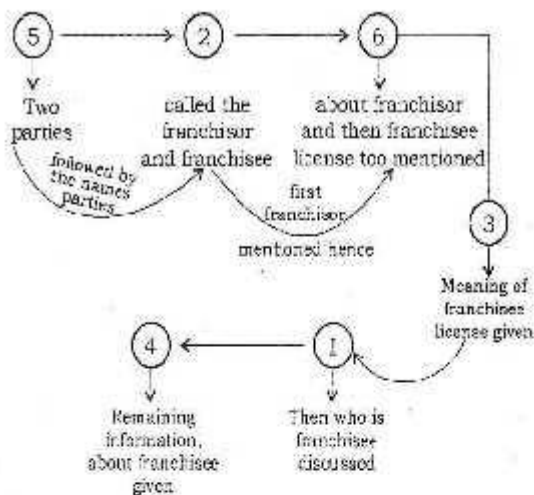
5

2

6

Two parties

called the franchisor and franchisee

about franchisor and then franchisee license too mentioned

followed by the names parties

first franchisor mentioned hence

3

Meaning of franchisee license given

4

1

Remaining information, about franchisee given

Then who is franchisee discussed